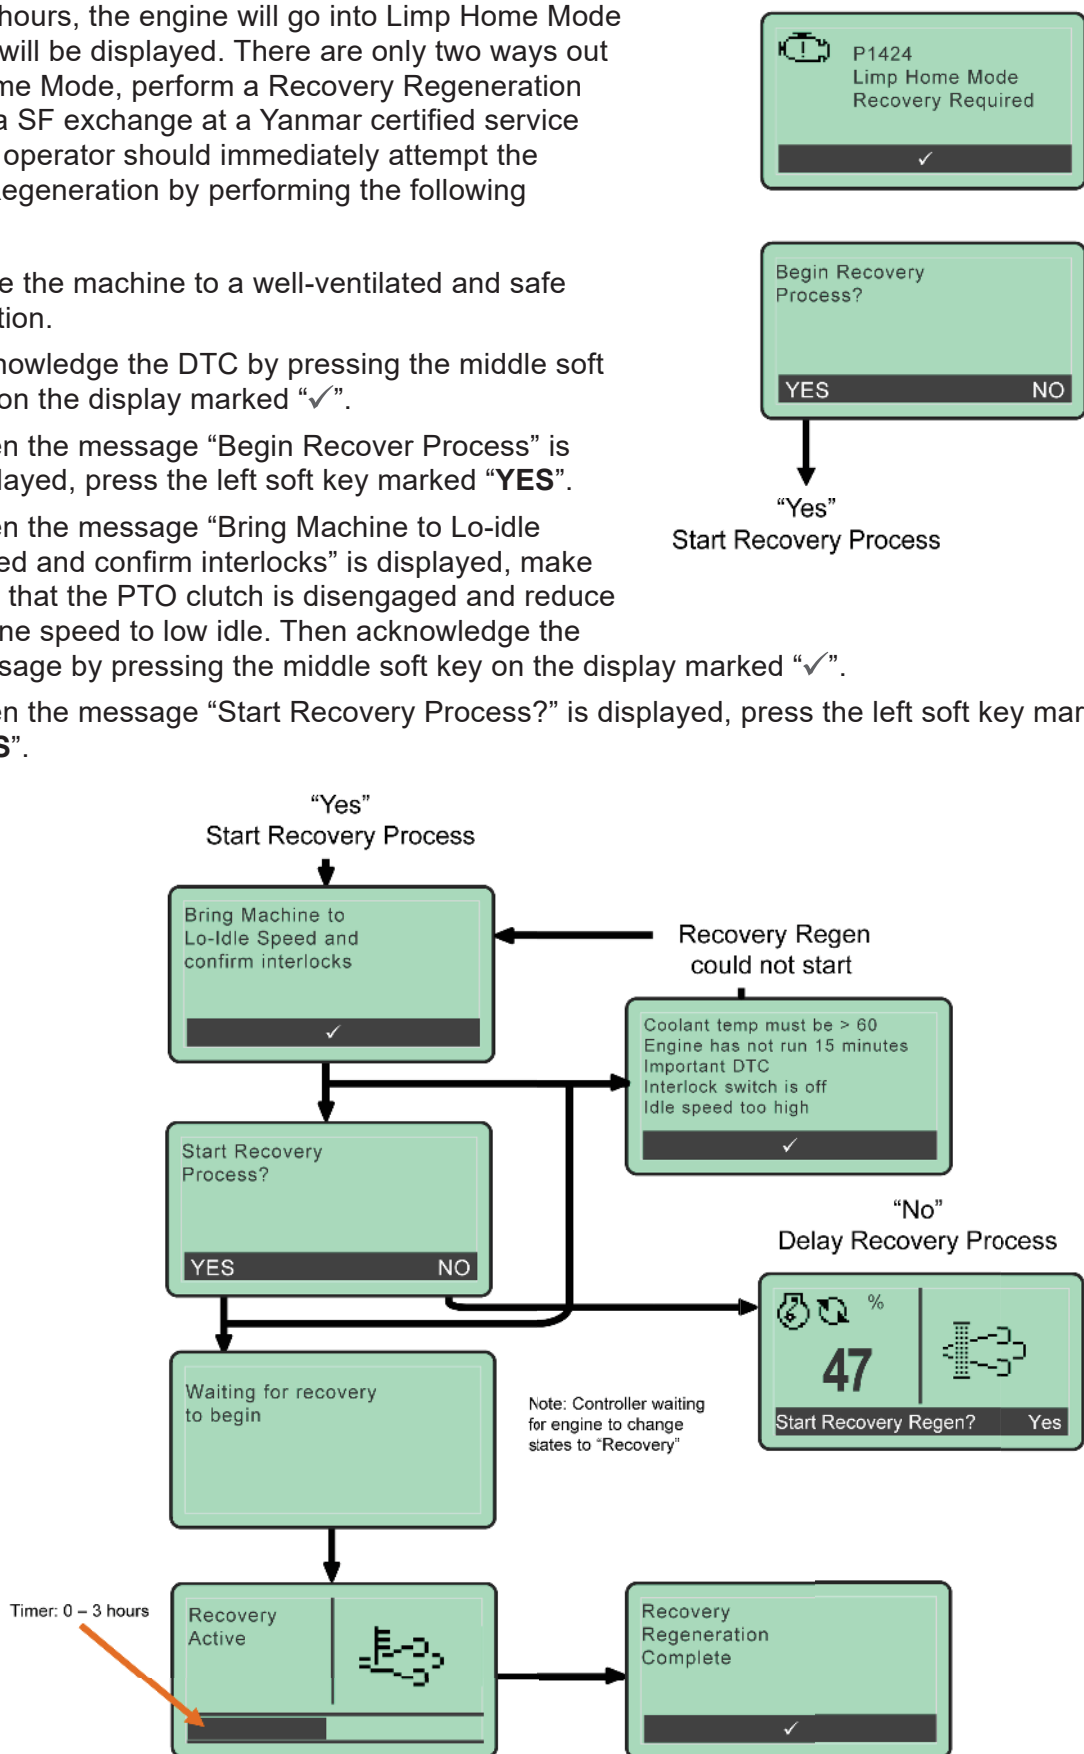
hours, the engine will go into Limp Home Mode will be displayed. There are only two ways out me Mode, perform a Recovery Regeneration a SF exchange at a Yanmar certified service operator should immediately attempt the egeneration by performing the following

P1424
Limp Home Mode
Recovery Required
✓

e the machine to a well-ventilated and safe tion.

nowledge the DTC by pressing the middle soft on the display marked “✓”.

en the message “Begin Recover Process” is layed, press the left soft key marked “**YES**”.

en the message “Bring Machine to Lo-idle ed and confirm interlocks” is displayed, make that the PTO clutch is disengaged and reduce ne speed to low idle. Then acknowledge the sage by pressing the middle soft key on the display marked “✓”.

en the message “Start Recovery Process?” is displayed, press the left soft key mar S”.

Begin Recovery
Process?
YES NO

“Yes”
Start Recovery Process

“Yes”
Start Recovery Process

Bring Machine to
Lo-Idle Speed and
confirm interlocks
✓

Recovery Regen
could not start

Coolant temp must be > 60
Engine has not run 15 minutes
Important DTC
Interlock switch is off
Idle speed too high
✓

Start Recovery
Process?
YES NO

“No”
Delay Recovery Process

%
47
Start Recovery Regen? Yes

Waiting for recovery
to begin

Note: Controller waiting for engine to change states to “Recovery”

Timer: 0 – 3 hours

Recovery
Active

Recovery
Regeneration
Complete
✓